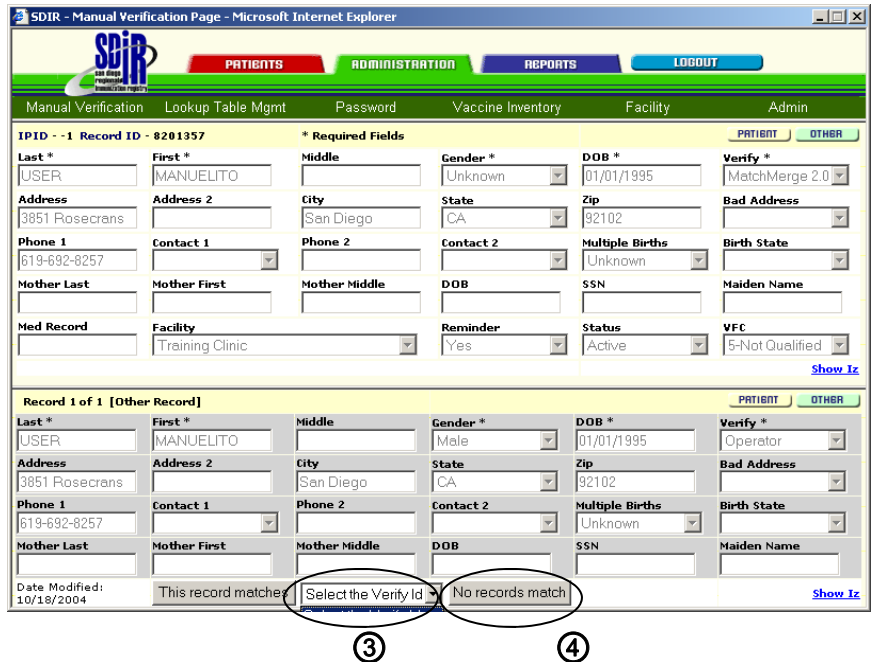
SDIR - Manual Verification Page - Microsoft Internet Explorer

SDIR san diego regional immunization registry

PATIENTS ADMINISTRATION REPORTS LOGOUT

Manual Verification Lookup Table Mgmt Password Vaccine Inventory Facility Admin

IPID - -1 Record ID - 8201357 * Required Fields PATIENT OTHER

| Last * | First * | Middle | Gender * | DOB * | Verify * |
|---|---|---|---|---|---|
| USER | MANUELITO | | Unknown | 01/01/1995 | MatchMerge 2.0 |
| Address | Address 2 | City | State | Zip | Bad Address |
| 3851 Rosecrans | | San Diego | CA | 92102 | |
| Phone 1 | Contact 1 | Phone 2 | Contact 2 | Multiple Births | Birth State |
| 619-692-8257 | | | | Unknown | |
| Mother Last | Mother First | Mother Middle | DOB | SSN | Maiden Name |
| Med Record | Facility | | Reminder | Status | VFC |
| | Training Clinic | | Yes | Active | 5-Not Qualified |

Show Iz

Record 1 of 1 [Other Record] PATIENT OTHER

| Last * | First * | Middle | Gender * | DOB * | Verify * |
|---|---|---|---|---|---|
| USER | MANUELITO | | Male | 01/01/1995 | Operator |
| Address | Address 2 | City | State | Zip | Bad Address |
| 3851 Rosecrans | | San Diego | CA | 92102 | |
| Phone 1 | Contact 1 | Phone 2 | Contact 2 | Multiple Births | Birth State |
| 619-692-8257 | | | | Unknown | |
| Mother Last | Mother First | Mother Middle | DOB | SSN | Maiden Name |

Date Modified: 10/18/2004 This record matches Select the Verify Id No records match Show Iz

③ ④